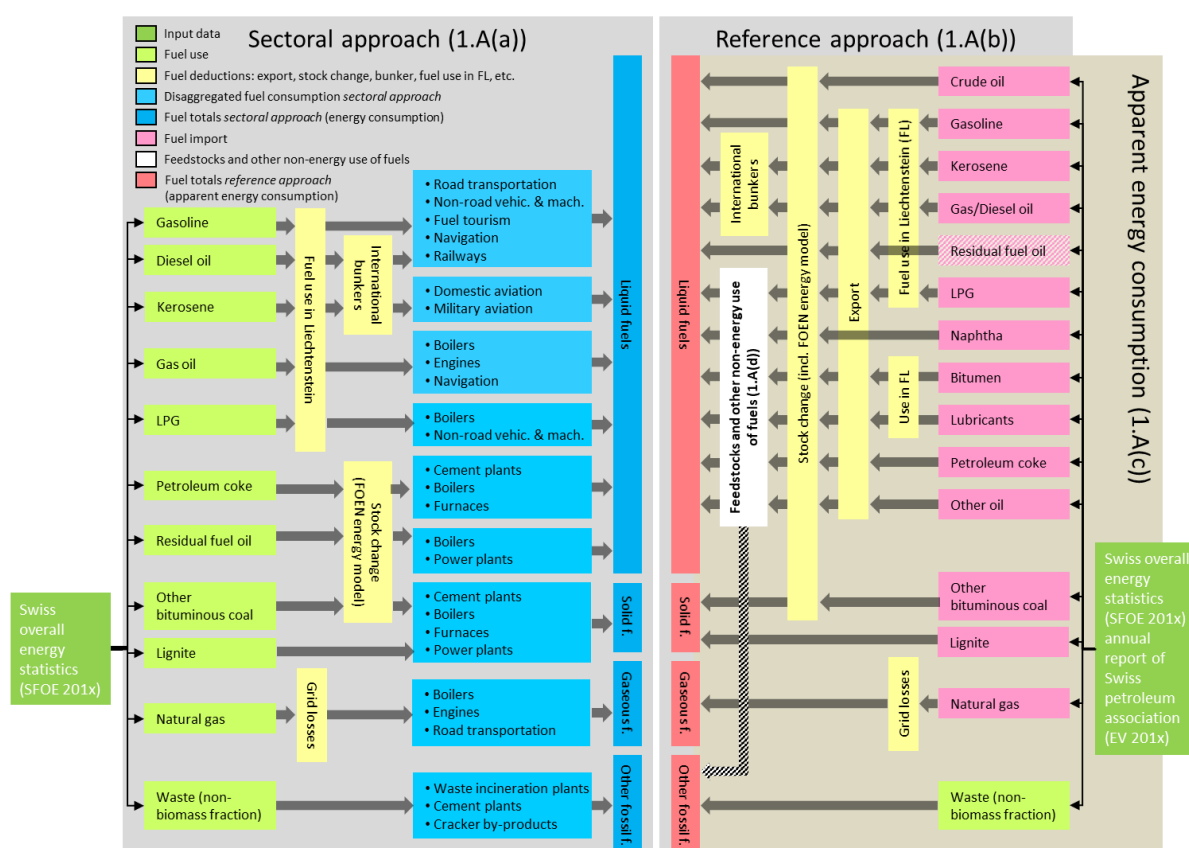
Input data
Fuel use
Fuel deductions: export, stock change, bunker, fuel use in FL, etc.
Disaggregated fuel consumption sectoral approach
Fuel totals sectoral approach (energy consumption)
Fuel import
Feedstocks and other non-energy use of fuels
Fuel totals reference approach (apparent energy consumption)

Sectoral approach (1.A(a))

Swiss overall energy statistics (SFOE 201x)

Gasoline
Diesel oil
Kerosene
Gas oil
LPG
Petroleum coke
Residual fuel oil
Other bituminous coal
Lignite
Natural gas
Waste (non-biomass fraction)

Fuel use in Liechtenstein
International bunkers
Stock change (FOEN energy model)
Grid losses

• Road transportation
• Non-road vehic. & mach.
• Fuel tourism
• Navigation
• Railways

• Domestic aviation
• Military aviation

• Boilers
• Engines
• Navigation

• Boilers
• Non-road vehic. & mach.

• Cement plants
• Boilers
• Furnaces

• Boilers
• Power plants

• Cement plants
• Boilers
• Furnaces
• Power plants

• Boilers
• Engines
• Road transportation

• Waste incineration plants
• Cement plants
• Cracker by-products

Liquid fuels
Solid f.
Gaseous f.
Other fossil f.

Reference approach (1.A(b))

Liquid fuels
Solid f.
Gaseous f.
Other fossil f.

International bunkers
Feedstocks and other non-energy use of fuels (1.A(d))
Stock change (incl. FOEN energy model)
Export
Fuel use in Liechtenstein (FL)
Use in FL
Grid losses

Crude oil
Gasoline
Kerosene
Gas/Diesel oil
Residual fuel oil
LPG
Naphtha
Bitumen
Lubricants
Petroleum coke
Other oil
Other bituminous coal
Lignite
Natural gas
Waste (non-biomass fraction)

Apparent energy consumption (1.A(c))

Swiss overall energy statistics (SFOE 201x) annual report of Swiss petroleum association (EV 201x)